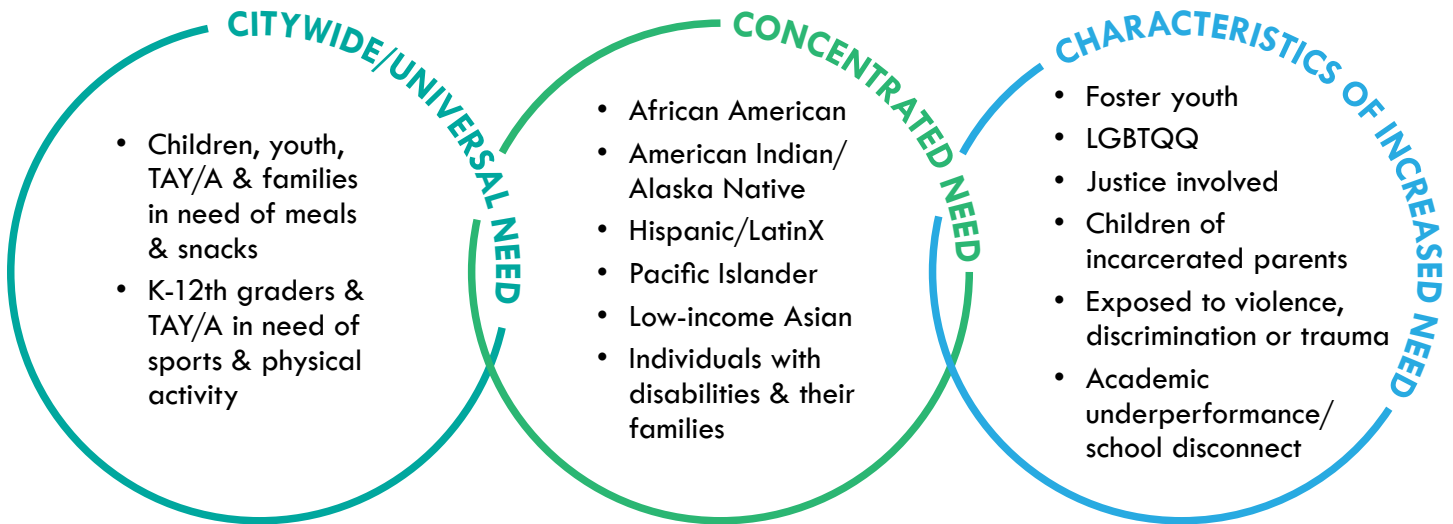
CITYWIDE/UNIVERSAL NEED

- Children, youth, TAY/A & families in need of meals & snacks
- K-12th graders & TAY/A in need of sports & physical activity

CONCENTRATED NEED

- African American
- American Indian/ Alaska Native
- Hispanic/LatinX
- Pacific Islander
- Low-income Asian
- Individuals with disabilities & their families

CHARACTERISTICS OF INCREASED NEED

- Foster youth
- LGBTQQ
- Justice involved
- Children of incarcerated parents
- Exposed to violence, discrimination or trauma
- Academic underperformance/ school disconnect